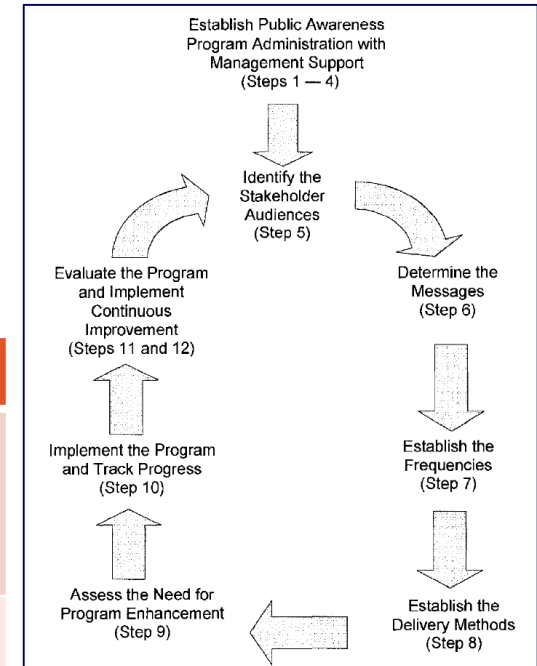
Establish Public Awareness Program Administration with Management Support (Steps 1 — 4)

Identify the Stakeholder Audiences (Step 5)

Determine the Messages (Step 6)

Establish the Frequencies (Step 7)

Establish the Delivery Methods (Step 8)

Assess the Need for Program Enhancement (Step 9)

Implement the Program and Track Progress (Step 10)

Evaluate the Program and Implement Continuous Improvement (Steps 11 and 12)